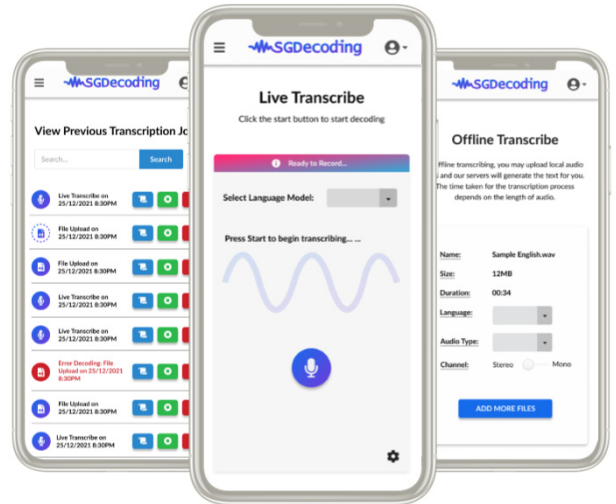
SGDecoding

View Previous Transcription Jo

Search...

Search

Live Transcribe on 25/12/2021 8:30PM

File Upload on 25/12/2021 8:30PM

File Upload on 25/12/2021 8:30PM

Live Transcribe on 25/12/2021 8:30PM

Live Transcribe on 25/12/2021 8:30PM

Error Decoding: File Upload on 25/12/2021 8:30PM

File Upload on 25/12/2021 8:30PM

Live Transcribe on 25/12/2021 8:30PM

SGDecoding

Live Transcribe

Click the start button to start decoding

Ready to Record...

Select Language Model:

Press Start to begin transcribing... ...

SGDecoding

Offline Transcribe

ffline transcribing, you may upload local audio s and our servers will generate the text for you. The time taken for the transcription process depends on the length of audio.

Name: Sample English.wav

Size: 12MB

Duration: 00:34

Language:

Audio Type:

Channel: Stereo Mono

ADD MORE FILES